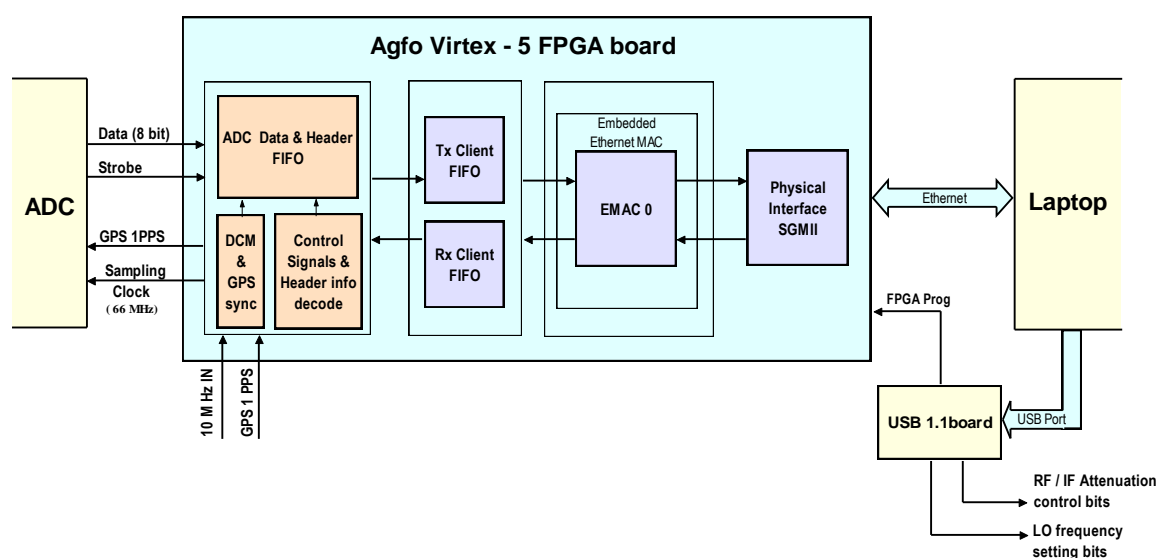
Agfo Virtex - 5 FPGA board

ADC

Data (8 bit)

Strobe

GPS 1PPS

Sampling Clock
( 66 MHz)

ADC Data & Header FIFO

DCM & GPS sync

Control Signals & Header info decode

Tx Client FIFO

Rx Client FIFO

Embedded Ethernet MAC

EMAC 0

Physical Interface SGMII

Ethernet

Laptop

FPGA Prog

10 M Hz IN

GPS 1 PPS

USB 1.1board

USB Port

RF / IF Attenuation control bits

LO frequency setting bits